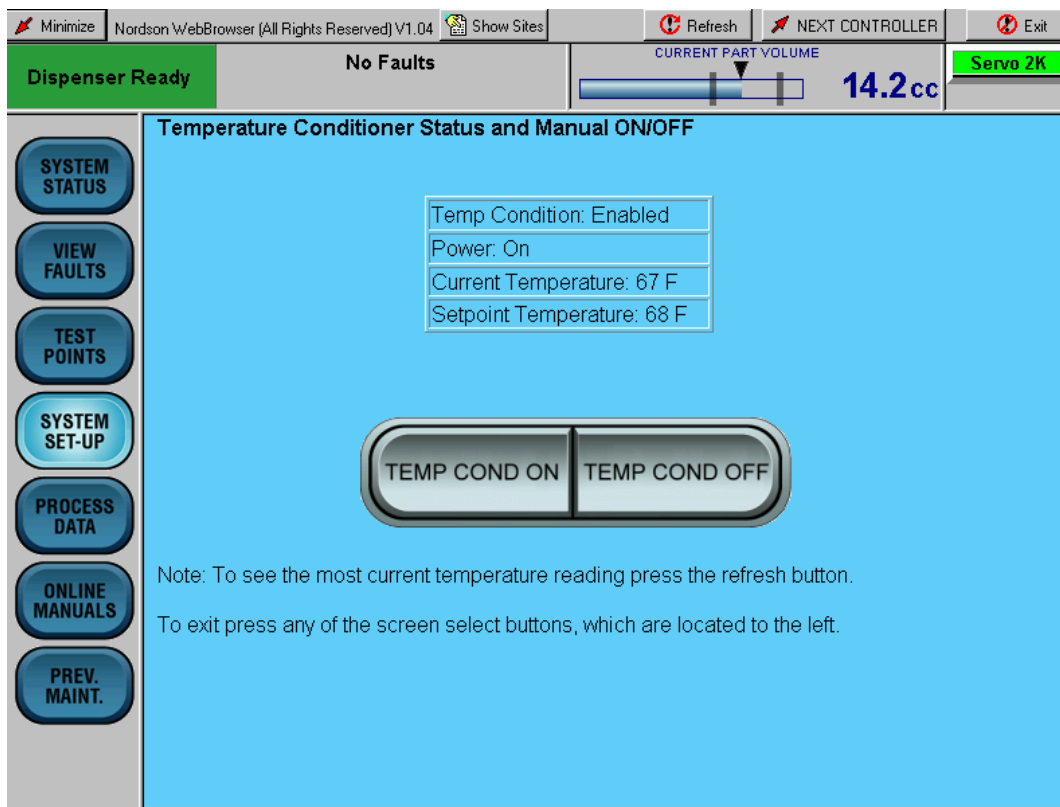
Minimize Nordson WebBrowser (All Rights Reserved) V1.04 Show Sites Refresh NEXT CONTROLLER Exit

Dispenser Ready

No Faults

CURRENT PART VOLUME

14.2cc

Servo 2K

SYSTEM STATUS

VIEW FAULTS

TEST POINTS

SYSTEM SET-UP

PROCESS DATA

ONLINE MANUALS

PREV. MAINT.

Temperature Conditioner Status and Manual ON/OFF

| Temp Condition: Enabled |
|---|
| Power: On |
| Current Temperature: 67 F |
| Setpoint Temperature: 68 F |

TEMP COND ON TEMP COND OFF

Note: To see the most current temperature reading press the refresh button.

To exit press any of the screen select buttons, which are located to the left.